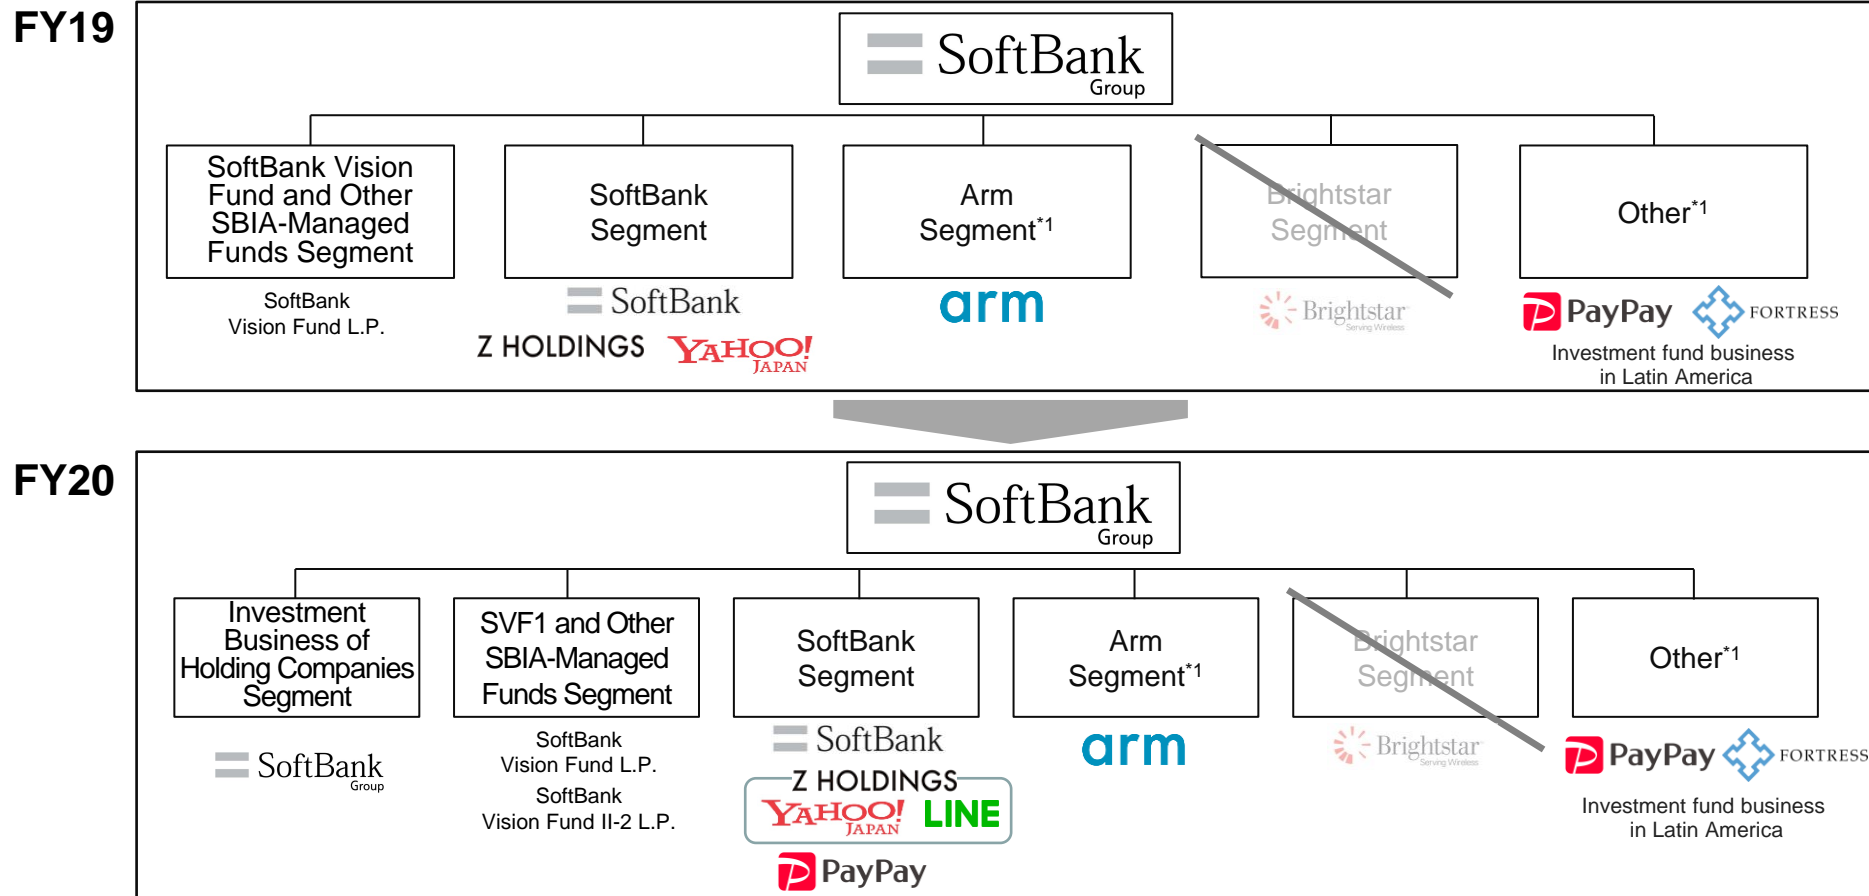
FY19

SoftBank Group

SoftBank Vision Fund and Other SBIA-Managed Funds Segment

SoftBank Vision Fund L.P.

SoftBank Segment

SoftBank

Z HOLDINGS YAHOO! JAPAN

Arm Segment$^{*1}$

arm

Brightstar Segment

Brightstar Serving Wireless

Other$^{*1}$

PayPay FORTRESS

Investment fund business in Latin America

FY20

SoftBank Group

Investment Business of Holding Companies Segment

SoftBank Group

SVF1 and Other SBIA-Managed Funds Segment

SoftBank Vision Fund L.P.

SoftBank Vision Fund II-2 L.P.

SoftBank Segment

SoftBank

Z HOLDINGS

YAHOO! JAPAN LINE

PayPay

Arm Segment$^{*1}$

arm

Brightstar Segment

Brightstar Serving Wireless

Other$^{*1}$

PayPay FORTRESS

Investment fund business in Latin America